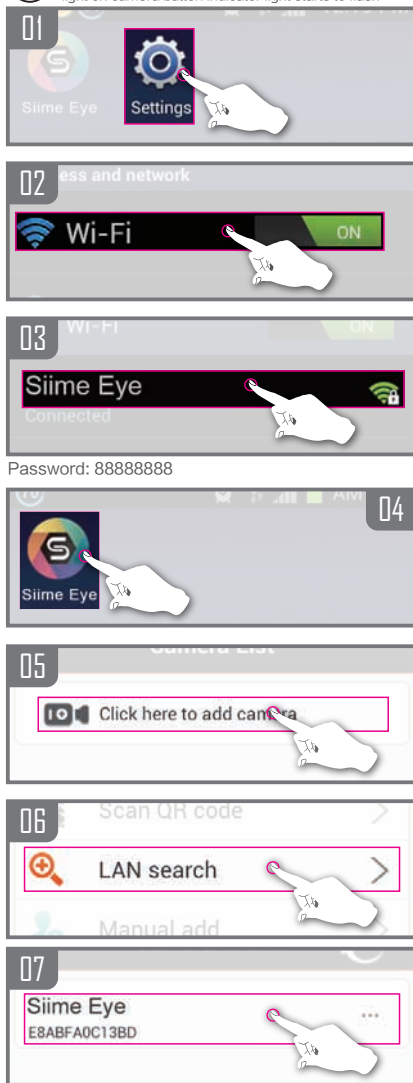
light on camera button indicator light starts to flash

01

Siime Eye

Settings

02

ess and network

Wi-Fi

ON

03

Wi-Fi

ON

Siime Eye

Connected

Password: 88888888

04

Siime Eye

Camera List

05

Click here to add camera

06

Scan QR code

LAN search

Manual add

07

Siime Eye

E8ABFA0C13BD

...